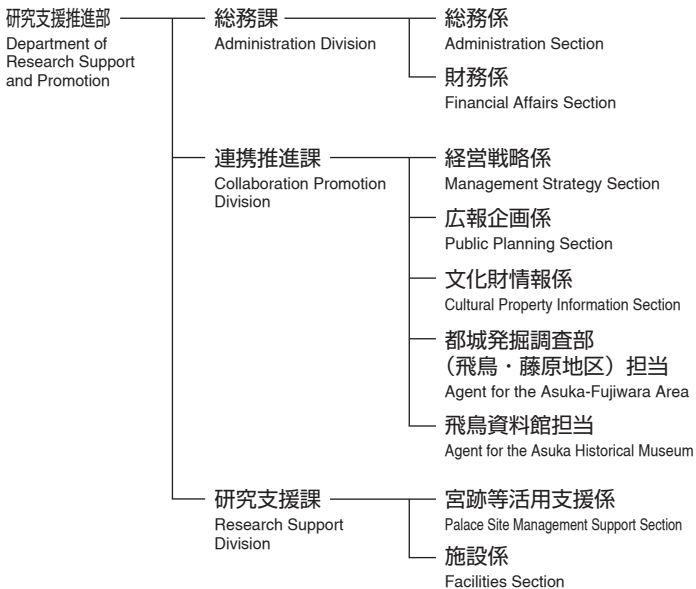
研究支援推進部
Department of Research Support and Promotion

総務課
Administration Division

総務係
Administration Section

財務係
Financial Affairs Section

連携推進課
Collaboration Promotion Division

経営戦略係
Management Strategy Section

広報企画係
Public Planning Section

文化財情報係
Cultural Property Information Section

都城発掘調査部
（飛鳥・藤原地区）担当
Agent for the Asuka-Fujiwara Area

飛鳥資料館担当
Agent for the Asuka Historical Museum

研究支援課
Research Support Division

宮跡等活用支援係
Palace Site Management Support Section

施設係
Facilities Section